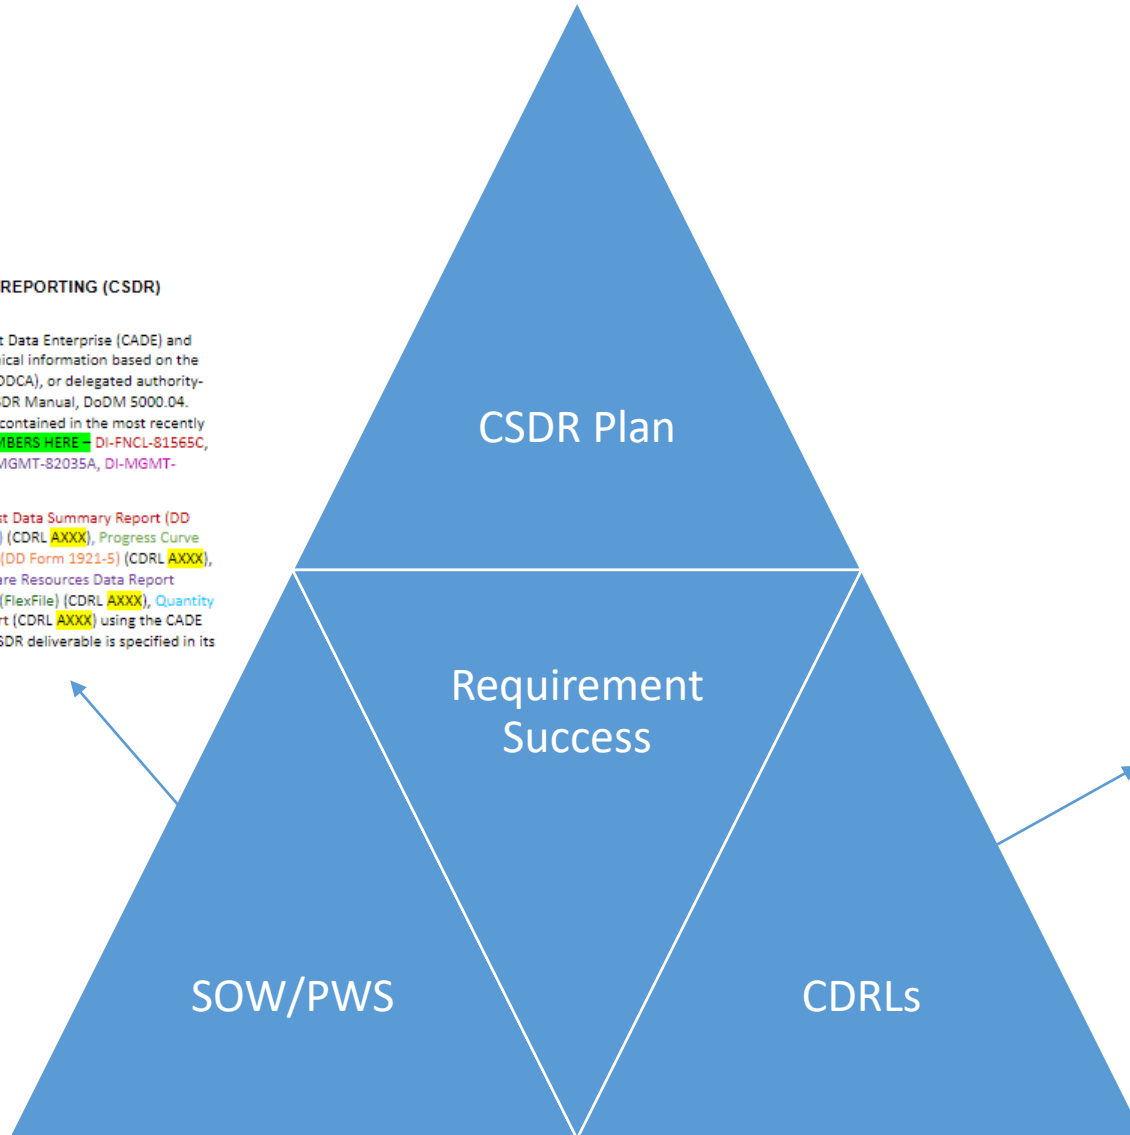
REPORTING (CSDR)

t Data Enterprise (CADE) and ical information based on the DCA), or delegated authority- DR Manual, DoDM 5000.04. contained in the most recently MBERS HERE – DI-FNCL-81565C, MGMT-82035A, DI-MGMT-

st Data Summary Report (DD ) (CDRL AXXX), Progress Curve (DD Form 1921-5) (CDRL AXXX), are Resources Data Report (FlexFile) (CDRL AXXX), Quantity rt (CDRL AXXX) using the CADE SDR deliverable is specified in its

CSDR Plan

Requirement Success

SOW/PWS

CDRLs